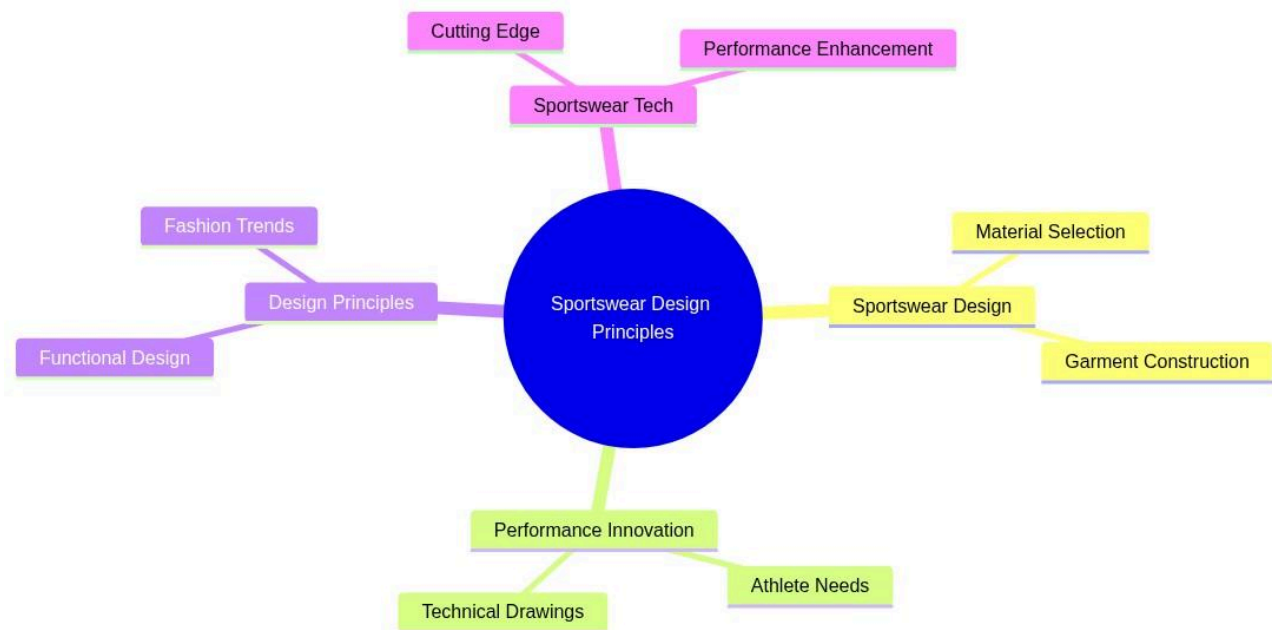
Cutting Edge

Performance Enhancement

Sportswear Tech

Fashion Trends

Material Selection

Design Principles

Sportswear Design Principles

Sportswear Design

Functional Design

Garment Construction

Performance Innovation

Athlete Needs

Technical Drawings